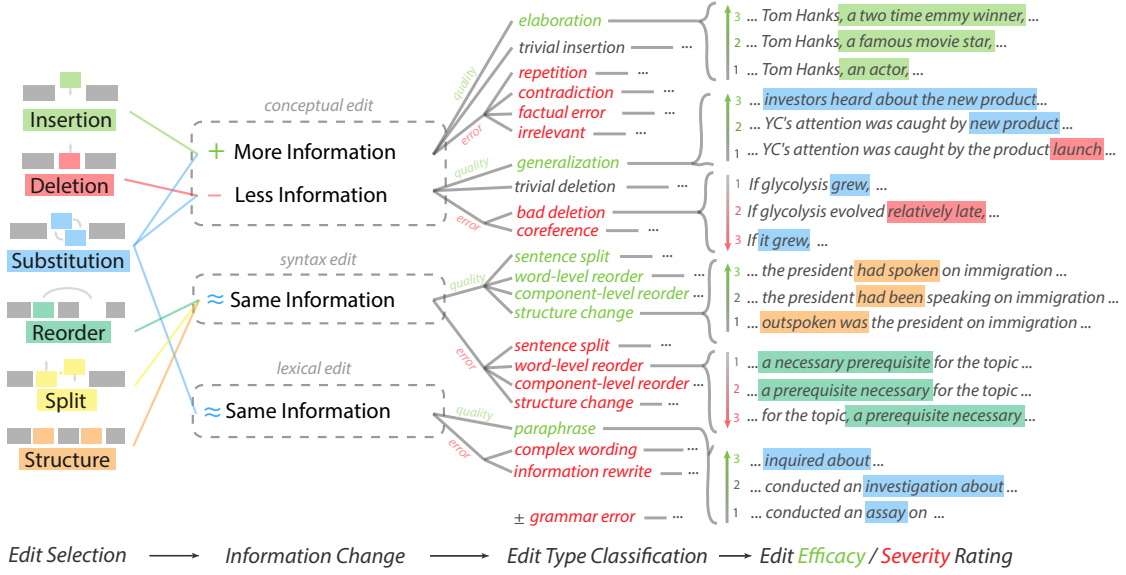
Insertion
Deletion
Substitution
Reorder
Split
Structure

conceptual edit
+ More Information
− Less Information

syntax edit
≈ Same Information

lexical edit
≈ Same Information

quality
elaboration
trivial insertion ...
error
repetition ...
contradiction ...
factual error ...
irrelevant ...
quality
generalization
trivial deletion ...
error
bad deletion
coreference
quality
sentence split ...
word-level reorder ...
component-level reorder ...
structure change
error
sentence split ...
word-level reorder
component-level reorder
structure change ...
quality
paraphrase
error
complex wording ...
information rewrite ...
± grammar error ...

3 ... Tom Hanks, a two time emmy winner, ...
2 ... Tom Hanks, a famous movie star, ...
1 ... Tom Hanks, an actor, ...

3 ... investors heard about the new product ...
2 ... YC's attention was caught by new product ...
1 ... YC's attention was caught by the product launch ...

1 If glycolysis grew, ...
2 If glycolysis evolved relatively late, ...
3 If it grew, ...

3 ... the president had spoken on immigration ...
2 ... the president had been speaking on immigration ...
1 ... outspoken was the president on immigration ...

1 ... a necessary prerequisite for the topic ...
2 ... a prerequisite necessary for the topic ...
3 ... for the topic, a prerequisite necessary ...

3 ... inquired about ...
2 ... conducted an investigation about ...
1 ... conducted an assay on ...

Edit Selection → Information Change → Edit Type Classification → Edit Efficacy / Severity Rating